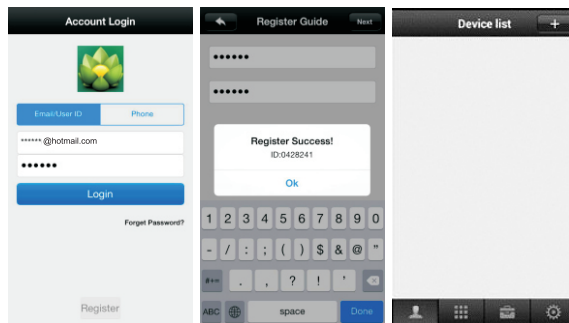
Account Login

Email/User ID
Phone

****** @hotmail.com

••••••

Login

Forget Password?

Register

Register Guide
Next

••••••

••••••

Register Success!
ID:0428241

Ok

1 2 3 4 5 6 7 8 9 0
- / : ; ( ) $ & @ "
#+= . , ? ! '
ABC space Done

Device list
+